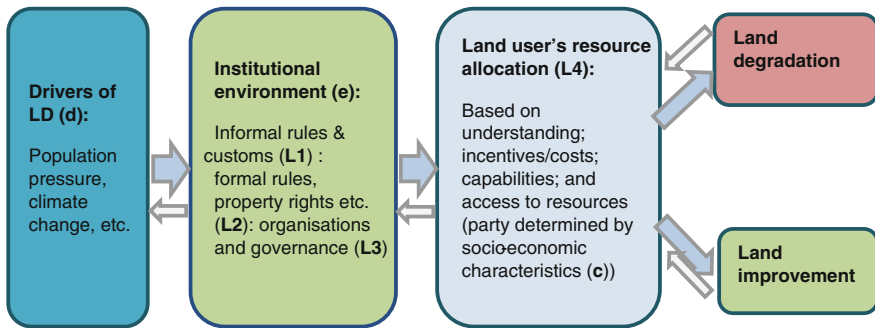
Drivers of LD (d):

Population pressure, climate change, etc.

Institutional environment (e):

Informal rules & customs (L1) : formal rules, property rights etc. (L2): organisations and governance (L3)

Land user's resource allocation (L4):

Based on understanding; incentives/costs; capabilities; and access to resources (party determined by socio-economic characteristics (c))

Land degradation

Land improvement